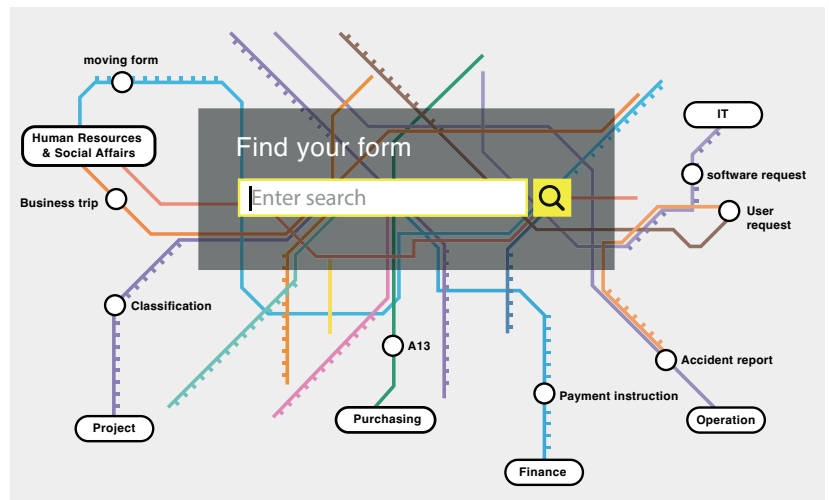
moving form

Human Resources & Social Affairs

Business trip

Classification

Project

Find your form

Enter search

A13

Purchasing

Payment instruction

Finance

IT

software request

User request

Accident report

Operation